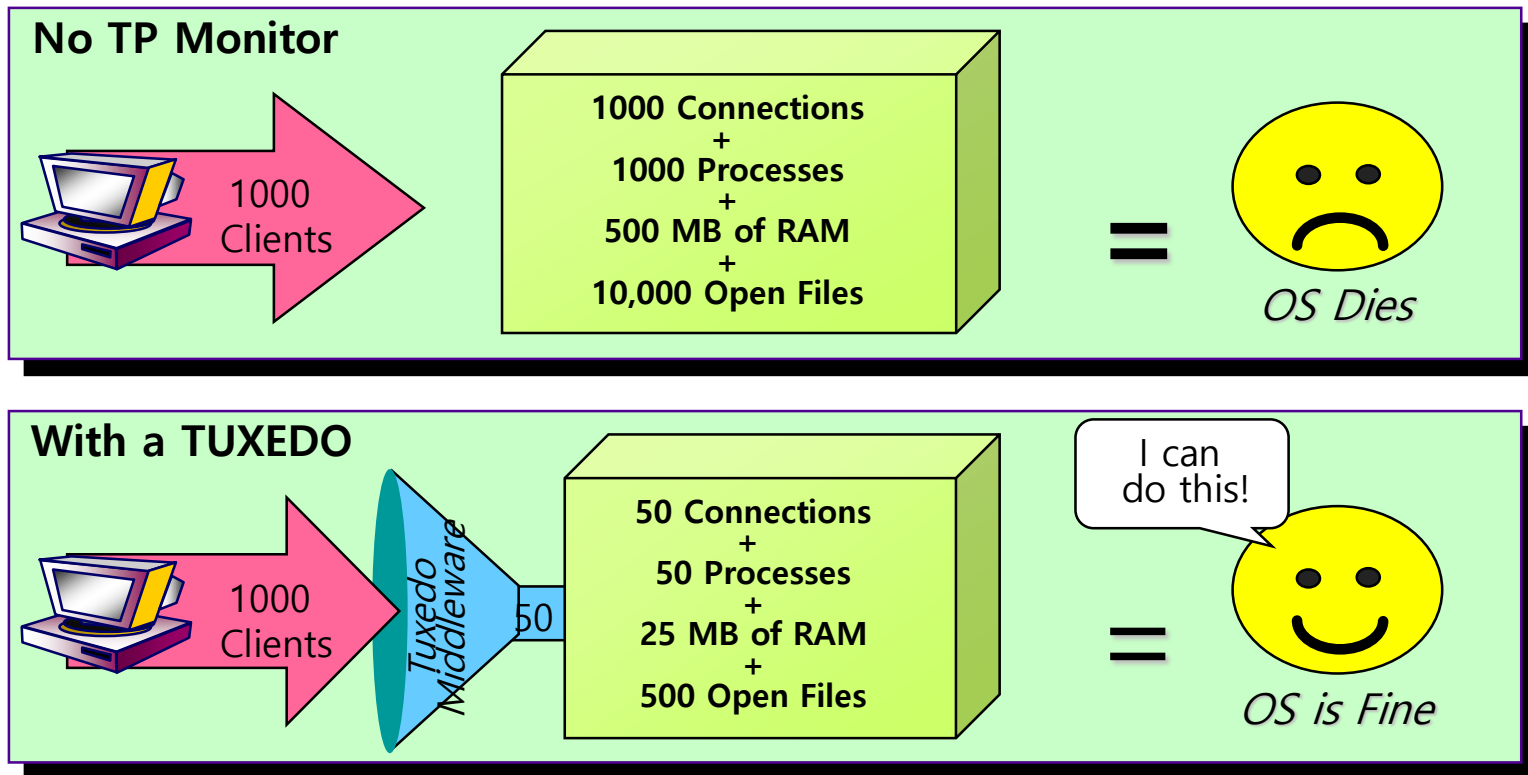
No TP Monitor

1000 Clients

1000 Connections
+
1000 Processes
+
500 MB of RAM
+
10,000 Open Files

=

OS Dies

With a TUXEDO

1000 Clients

Tuxedo Middleware

50

50 Connections
+
50 Processes
+
25 MB of RAM
+
500 Open Files

I can do this!

=

OS is Fine